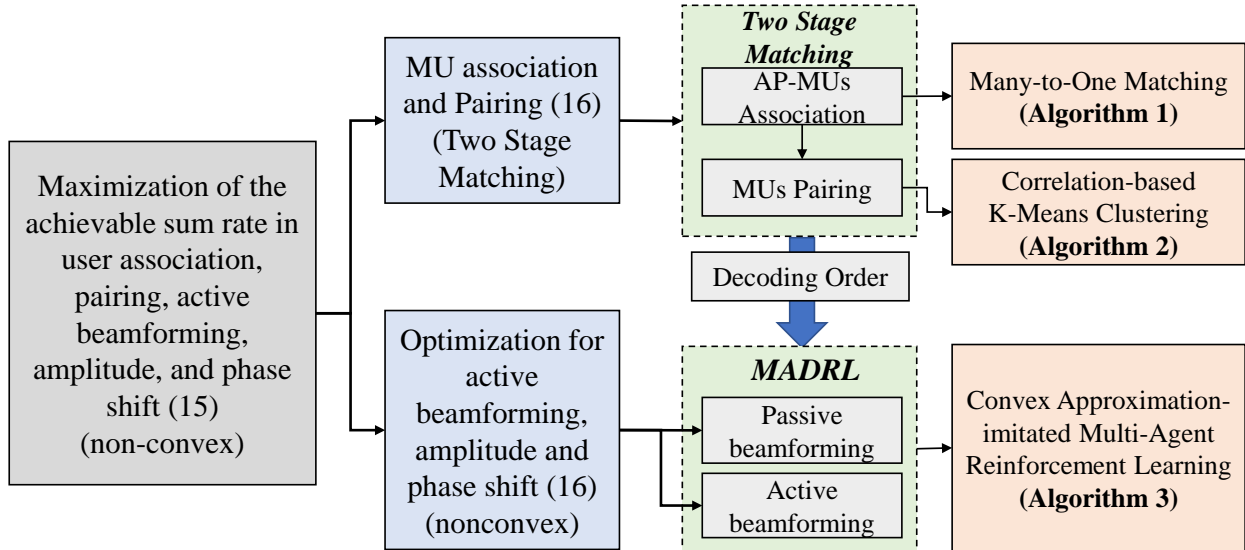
Maximization of the achievable sum rate in user association, pairing, active beamforming, amplitude, and phase shift (15) (non-convex)

MU association and Pairing (16) (Two Stage Matching)

Optimization for active beamforming, amplitude and phase shift (16) (nonconvex)

Two Stage Matching

AP-MUs Association

MUs Pairing

Decoding Order

MADRL

Passive beamforming

Active beamforming

Many-to-One Matching (Algorithm 1)

Correlation-based K-Means Clustering (Algorithm 2)

Convex Approximation-imitated Multi-Agent Reinforcement Learning (Algorithm 3)